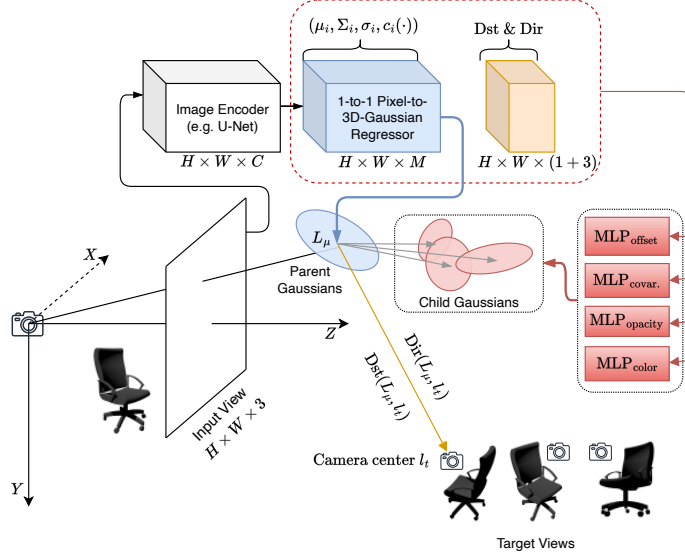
$(\mu_i, \Sigma_i, \sigma_i, c_i(\cdot))$

Dst & Dir

Image Encoder (e.g. U-Net)

$H \times W \times C$

1-to-1 Pixel-to-3D-Gaussian Regressor

$H \times W \times M$

$H \times W \times (1+3)$

$X$

$L_\mu$

Parent Gaussians

Child Gaussians

$\text{MLP}_{\text{offset}}$

$\text{MLP}_{\text{covar.}}$

$\text{MLP}_{\text{opacity}}$

$\text{MLP}_{\text{color}}$

$Z$

$\text{Dir}(L_\mu, l_t)$

$\text{Dst}(L_\mu, l_t)$

Input View $H \times W \times 3$

$Y$

Camera center $l_t$

Target Views